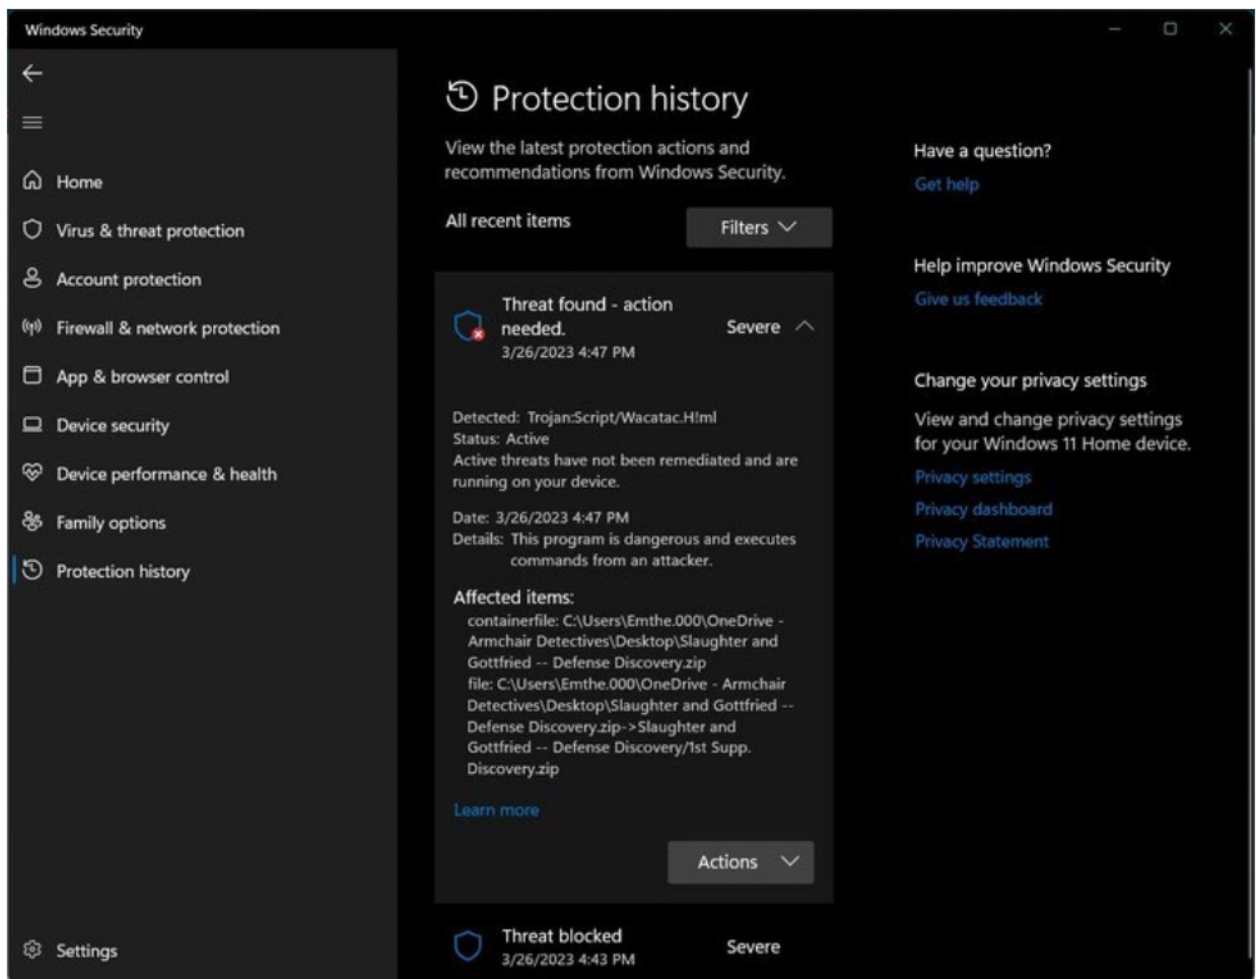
Windows Security

Home
Virus & threat protection
Account protection
Firewall & network protection
App & browser control
Device security
Device performance & health
Family options
Protection history

Settings

Protection history

View the latest protection actions and recommendations from Windows Security.

All recent items

Filters

Threat found - action needed.
3/26/2023 4:47 PM
Severe

Detected: Trojan:Script/Wacatac.H!ml
Status: Active
Active threats have not been remediated and are running on your device.

Date: 3/26/2023 4:47 PM
Details: This program is dangerous and executes commands from an attacker.

Affected items:
containerfile: C:\Users\Emthe.000\OneDrive - Armchair Detectives\Desktop\Slaughter and Gottfried -- Defense Discovery.zip
file: C:\Users\Emthe.000\OneDrive - Armchair Detectives\Desktop\Slaughter and Gottfried -- Defense Discovery.zip->Slaughter and Gottfried -- Defense Discovery/1st Supp. Discovery.zip

Learn more

Actions

Threat blocked
3/26/2023 4:43 PM
Severe

Have a question?
Get help

Help improve Windows Security
Give us feedback

Change your privacy settings
View and change privacy settings for your Windows 11 Home device.
Privacy settings
Privacy dashboard
Privacy Statement